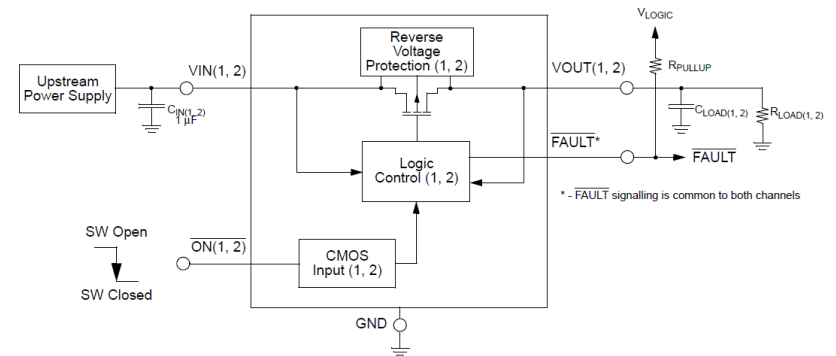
Upstream Power Supply

$C_{IN(1, 2)}$
1 µF

VIN(1, 2)

Reverse Voltage Protection (1, 2)

Logic Control (1, 2)

CMOS Input (1, 2)

$\overline{ON(1, 2)}$

SW Open

SW Closed

GND

VOUT(1, 2)

$\overline{FAULT}$*

$V_{LOGIC}$

$R_{PULLUP}$

$C_{LOAD(1, 2)}$

$R_{LOAD(1, 2)}$

$\overline{FAULT}$

* - $\overline{FAULT}$ signalling is common to both channels